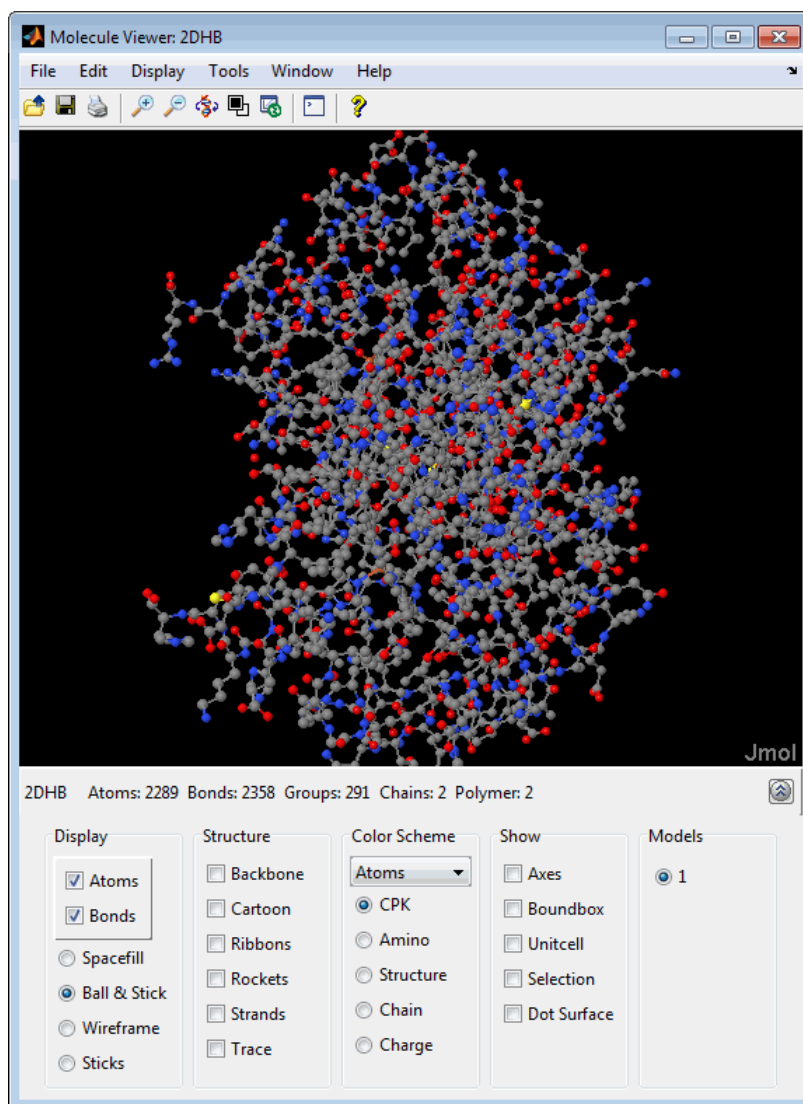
Molecule Viewer: 2DHB

File Edit Display Tools Window Help

Jmol

2DHB Atoms: 2289 Bonds: 2358 Groups: 291 Chains: 2 Polymer: 2

Display
Atoms
Bonds
Spacefill
Ball & Stick
Wireframe
Sticks

Structure
Backbone
Cartoon
Ribbons
Rockets
Strands
Trace

Color Scheme
Atoms
CPK
Amino
Structure
Chain
Charge

Show
Axes
Boundbox
Unitcell
Selection
Dot Surface

Models
1